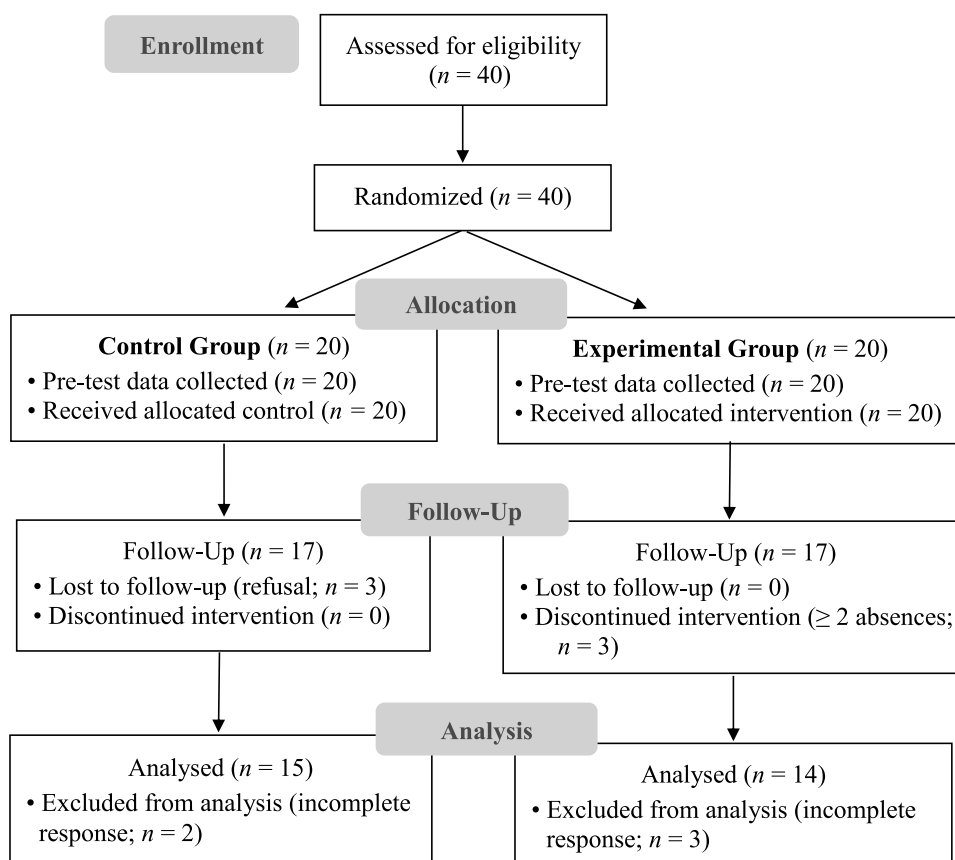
Enrollment

Assessed for eligibility ($n$ = 40)

Randomized ($n$ = 40)

Allocation

**Control Group** ($n$ = 20)
• Pre-test data collected ($n$ = 20)
• Received allocated control ($n$ = 20)

**Experimental Group** ($n$ = 20)
• Pre-test data collected ($n$ = 20)
• Received allocated intervention ($n$ = 20)

Follow-Up

Follow-Up ($n$ = 17)
• Lost to follow-up (refusal; $n$ = 3)
• Discontinued intervention ($n$ = 0)

Follow-Up ($n$ = 17)
• Lost to follow-up ($n$ = 0)
• Discontinued intervention (≥ 2 absences; $n$ = 3)

Analysis

Analysed ($n$ = 15)
• Excluded from analysis (incomplete response; $n$ = 2)

Analysed ($n$ = 14)
• Excluded from analysis (incomplete response; $n$ = 3)